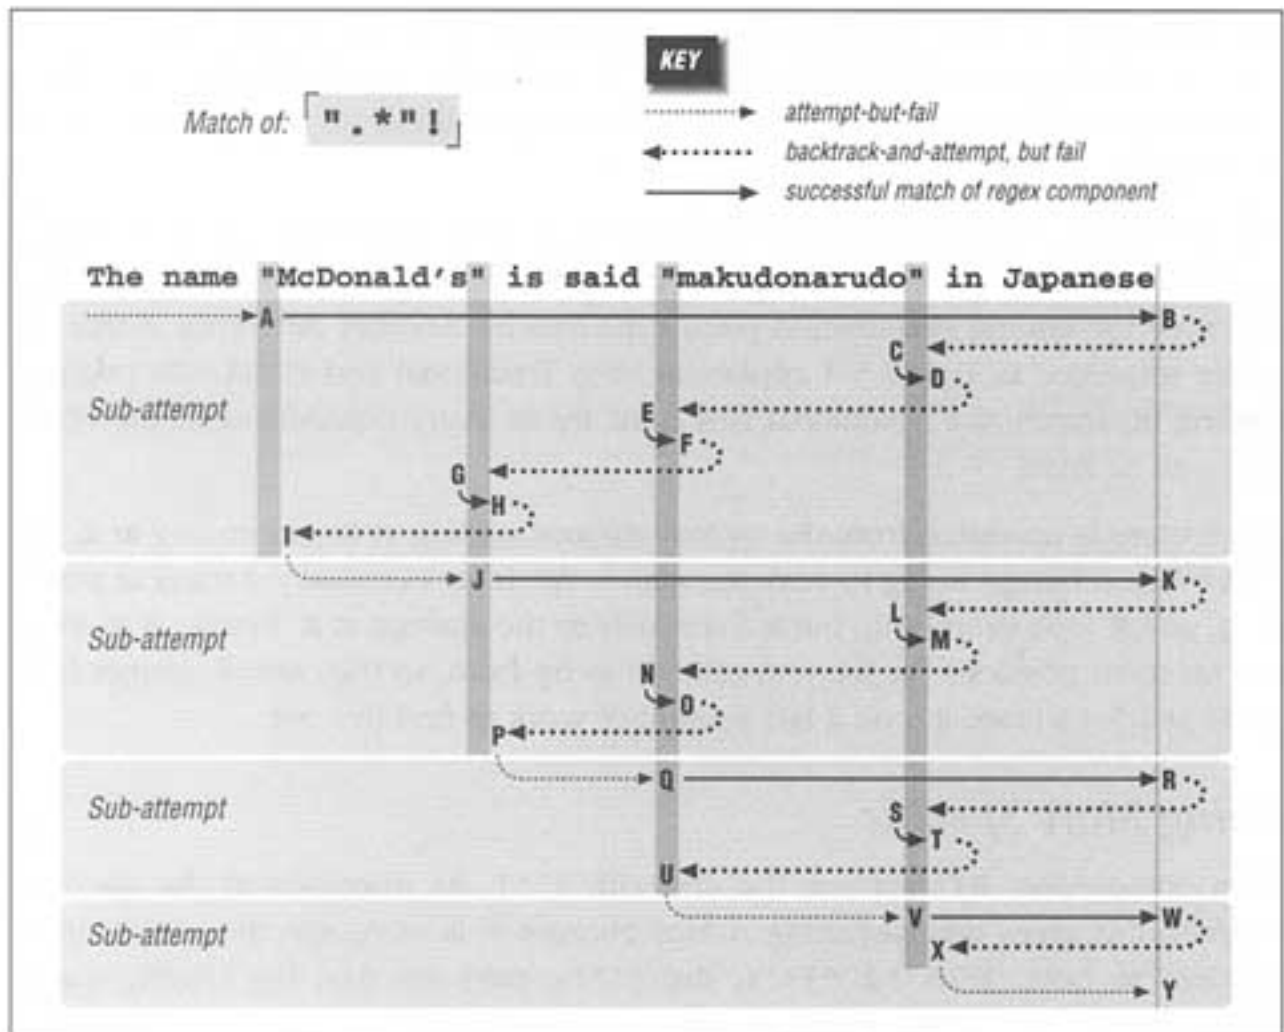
Match of: ".*"!

KEY
attempt-but-fail
backtrack-and-attempt, but fail
successful match of regex component

The name "McDonald's" is said "makudonarudo" in Japanese

A B C D E F G H I

Sub-attempt

J K L M N O P

Sub-attempt

Q R S T U

Sub-attempt

V W X Y

Sub-attempt